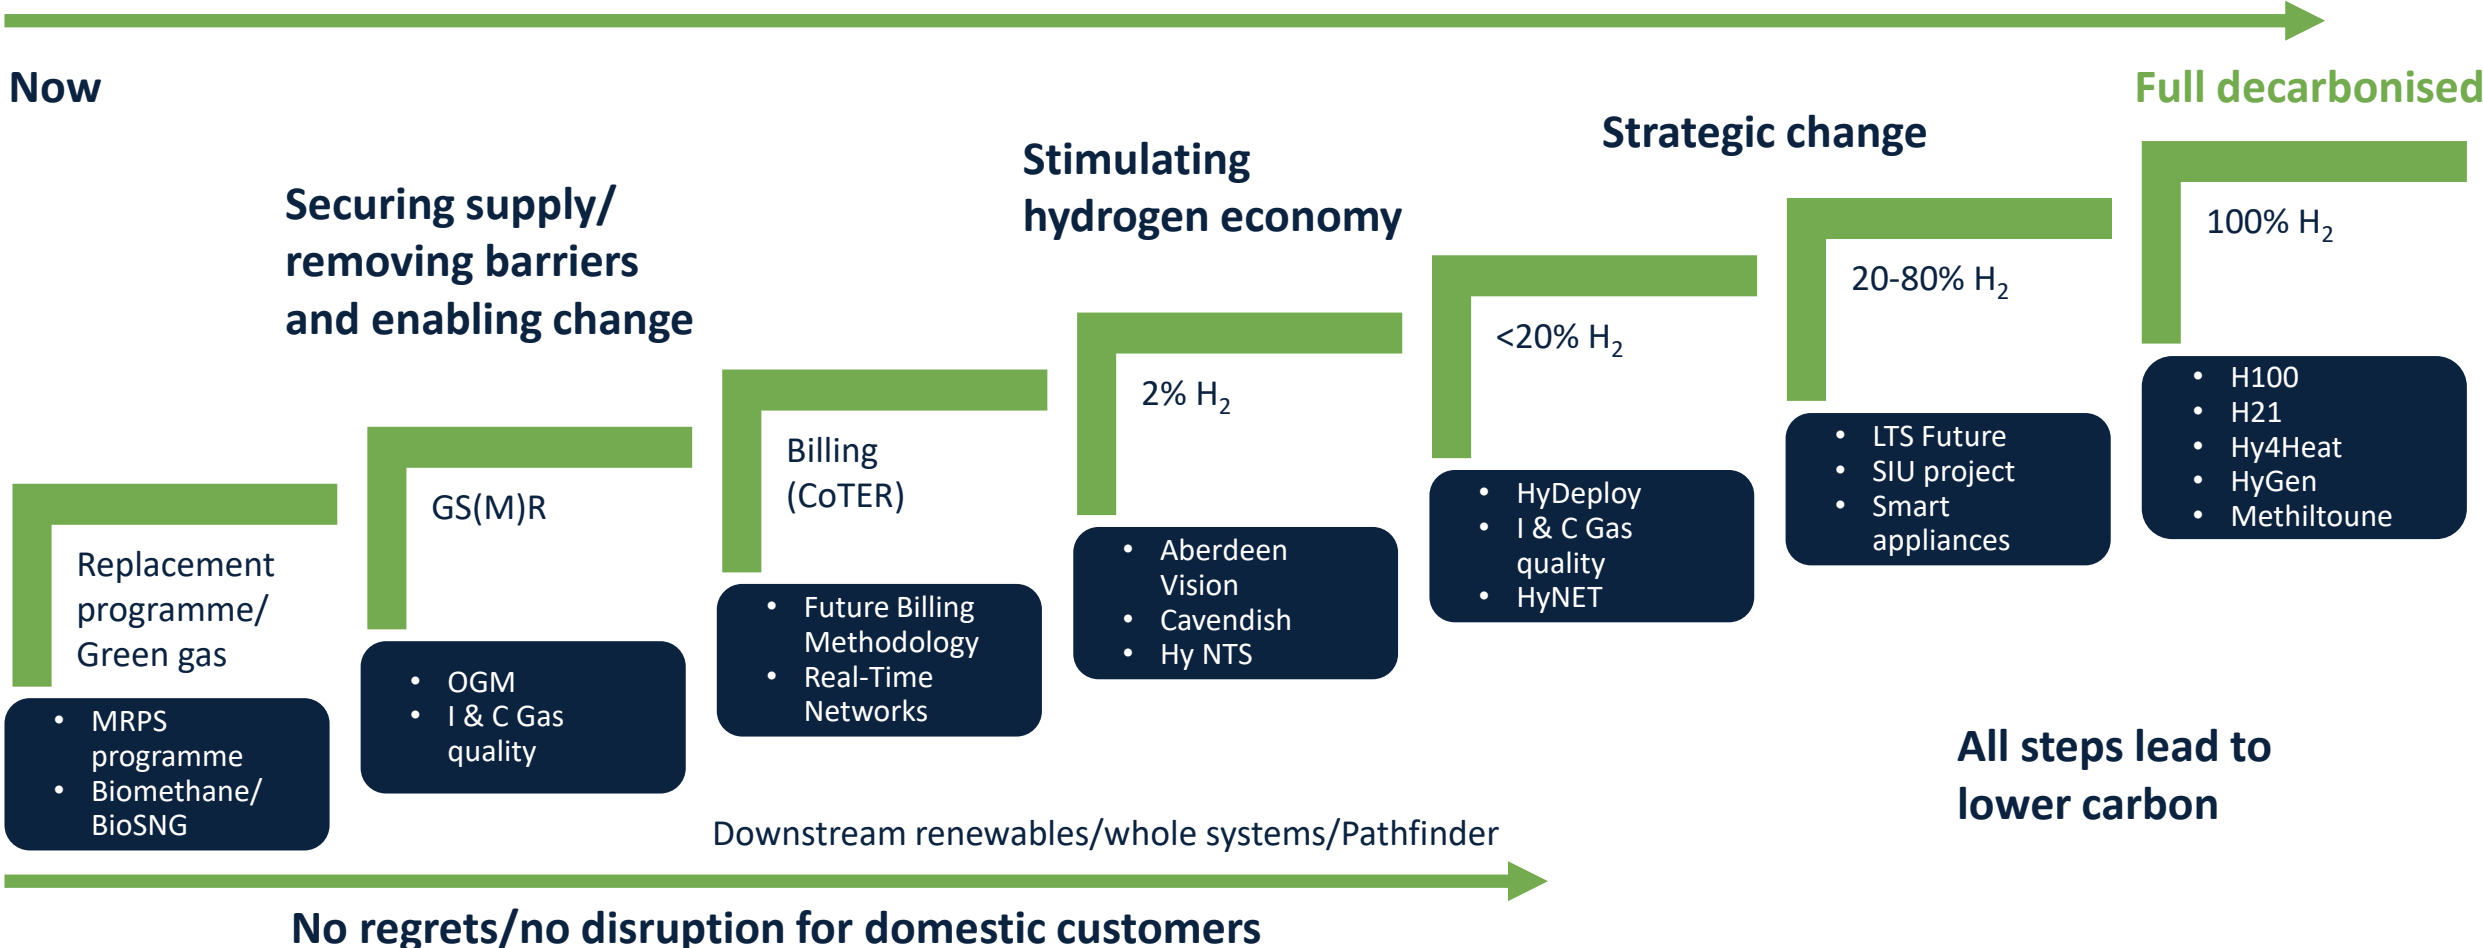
Now

Full decarbonised

Strategic change

Stimulating hydrogen economy

Securing supply/ removing barriers and enabling change

Replacement programme/ Green gas

- MRPS programme
- Biomethane/ BioSNG

GS(M)R

- OGM
- I & C Gas quality

Billing (CoTER)

- Future Billing Methodology
- Real-Time Networks

2% $H_2$

- Aberdeen Vision
- Cavendish
- Hy NTS

<20% $H_2$

- HyDeploy
- I & C Gas quality
- HyNET

20-80% $H_2$

- LTS Future
- SIU project
- Smart appliances

100% $H_2$

- H100
- H21
- Hy4Heat
- HyGen
- Methiltoune

All steps lead to lower carbon

Downstream renewables/whole systems/Pathfinder

No regrets/no disruption for domestic customers